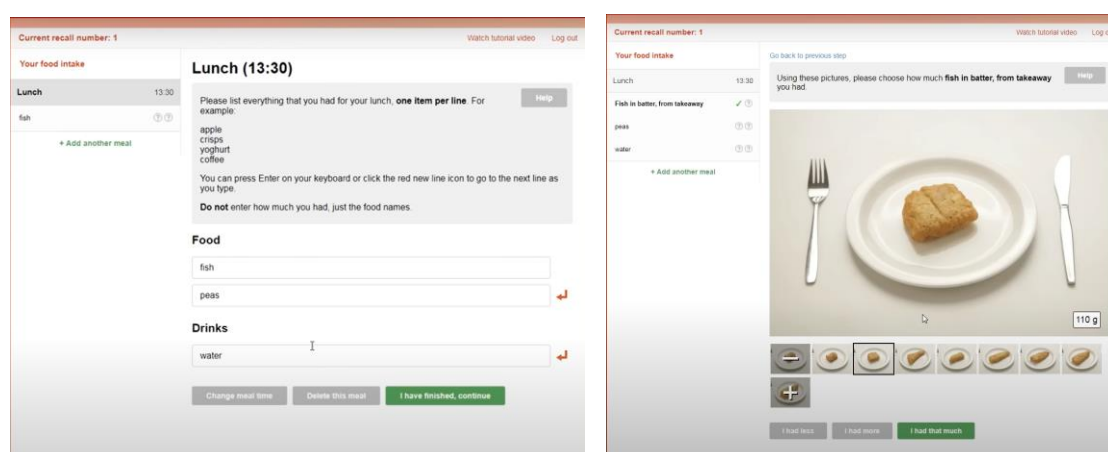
Current recall number: 1

Watch tutorial video Log out

Your food intake

Lunch 13:30

fish

+ Add another meal

Lunch (13:30)

Please list everything that you had for your lunch, **one item per line**. For example:

apple
crisps
yoghurt
coffee

You can press Enter on your keyboard or click the red new line icon to go to the next line as you type.

**Do not** enter how much you had, just the food names.

Help

Food

fish

peas

Drinks

water

Change meal time

Delete this meal

I have finished, continue

Current recall number: 1

Watch tutorial video Log o

Your food intake

Lunch 13:30

Fish in batter, from takeaway

peas

water

+ Add another meal

Go back to previous step

Using these pictures, please choose how much **fish in batter, from takeaway** you had.

Help

110 g

I had less

I had more

I had that much